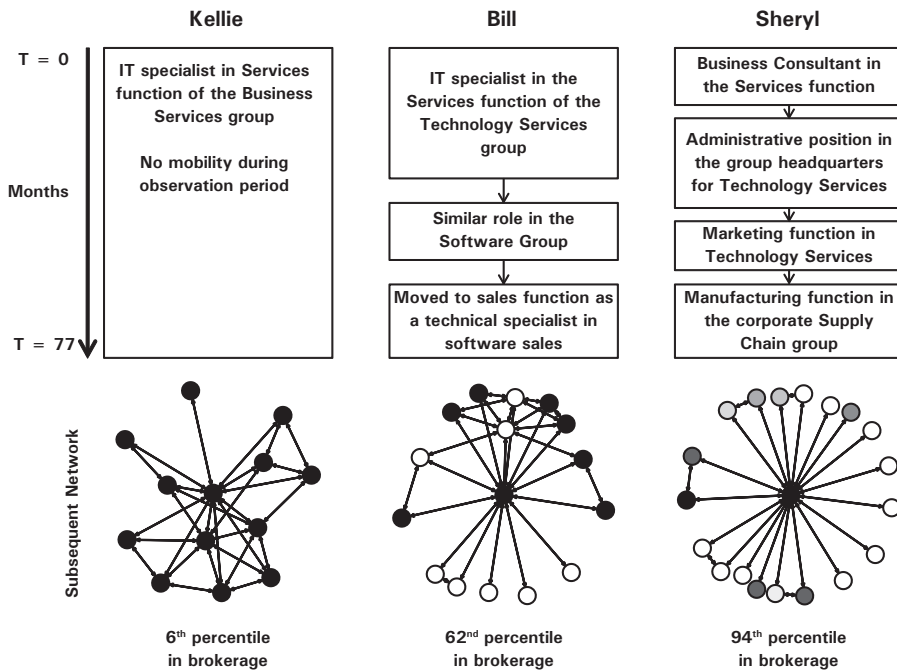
Kellie

Bill

Sheryl

T = 0

Months

T = 77

IT specialist in Services function of the Business Services group

No mobility during observation period

IT specialist in the Services function of the Technology Services group

Similar role in the Software Group

Moved to sales function as a technical specialist in software sales

Business Consultant in the Services function

Administrative position in the group headquarters for Technology Services

Marketing function in Technology Services

Manufacturing function in the corporate Supply Chain group

Subsequent Network

6$^{th}$ percentile in brokerage

62$^{nd}$ percentile in brokerage

94$^{th}$ percentile in brokerage